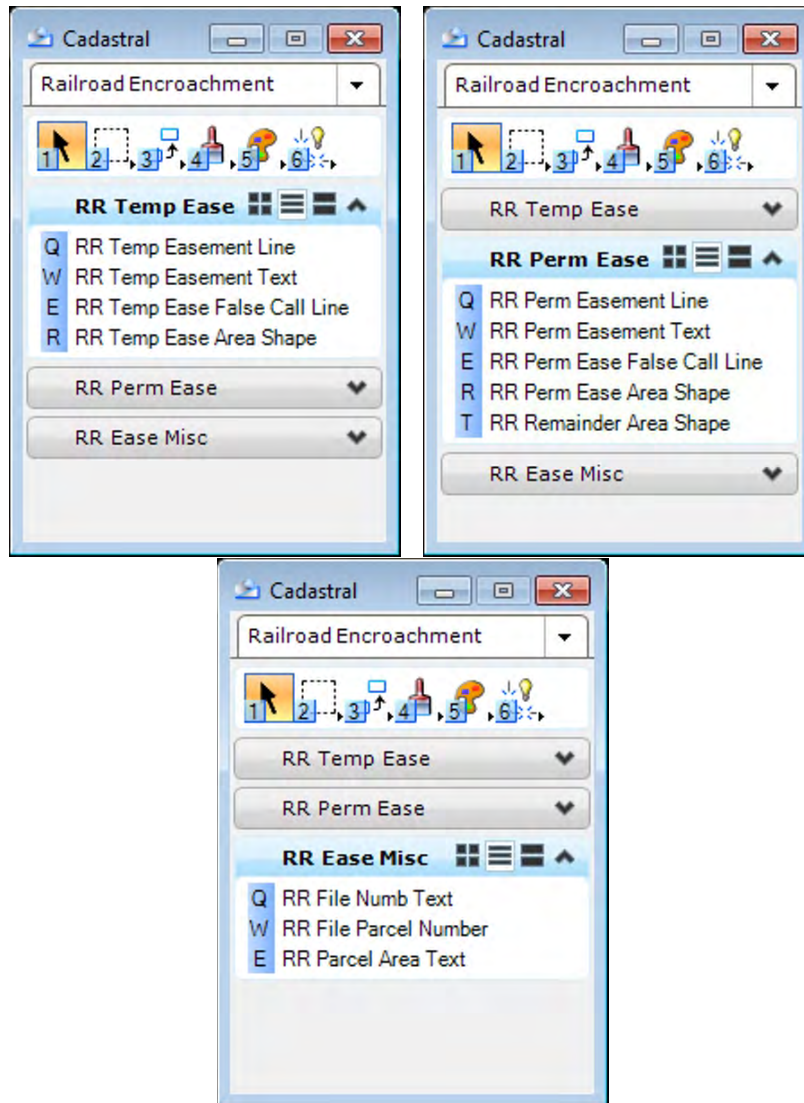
Cadastral

Railroad Encroachment

1 2 3 4 5 6

RR Temp Ease

Q RR Temp Easement Line
W RR Temp Easement Text
E RR Temp Ease False Call Line
R RR Temp Ease Area Shape

RR Perm Ease

RR Ease Misc

Cadastral

Railroad Encroachment

1 2 3 4 5 6

RR Temp Ease

RR Perm Ease

Q RR Perm Easement Line
W RR Perm Easement Text
E RR Perm Ease False Call Line
R RR Perm Ease Area Shape
T RR Remainder Area Shape

RR Ease Misc

Cadastral

Railroad Encroachment

1 2 3 4 5 6

RR Temp Ease

RR Perm Ease

RR Ease Misc

Q RR File Numb Text
W RR File Parcel Number
E RR Parcel Area Text